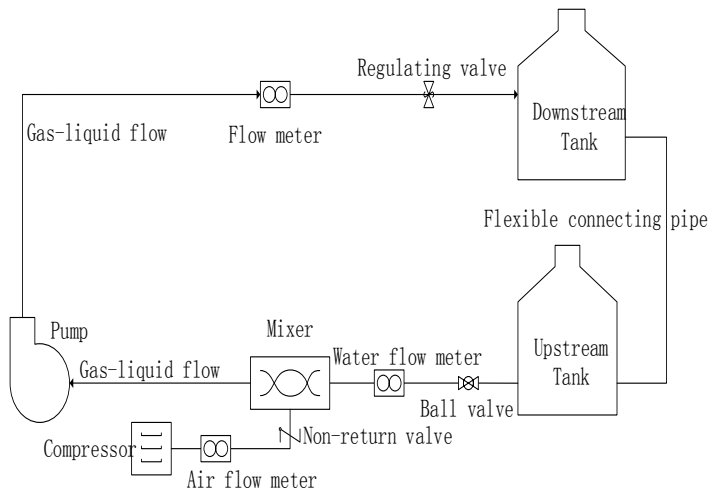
Regulating valve

Downstream Tank

Gas-liquid flow

Flow meter

Flexible connecting pipe

Pump

Mixer

Water flow meter

Upstream Tank

Gas-liquid flow

Ball valve

Compressor

Non-return valve

Air flow meter